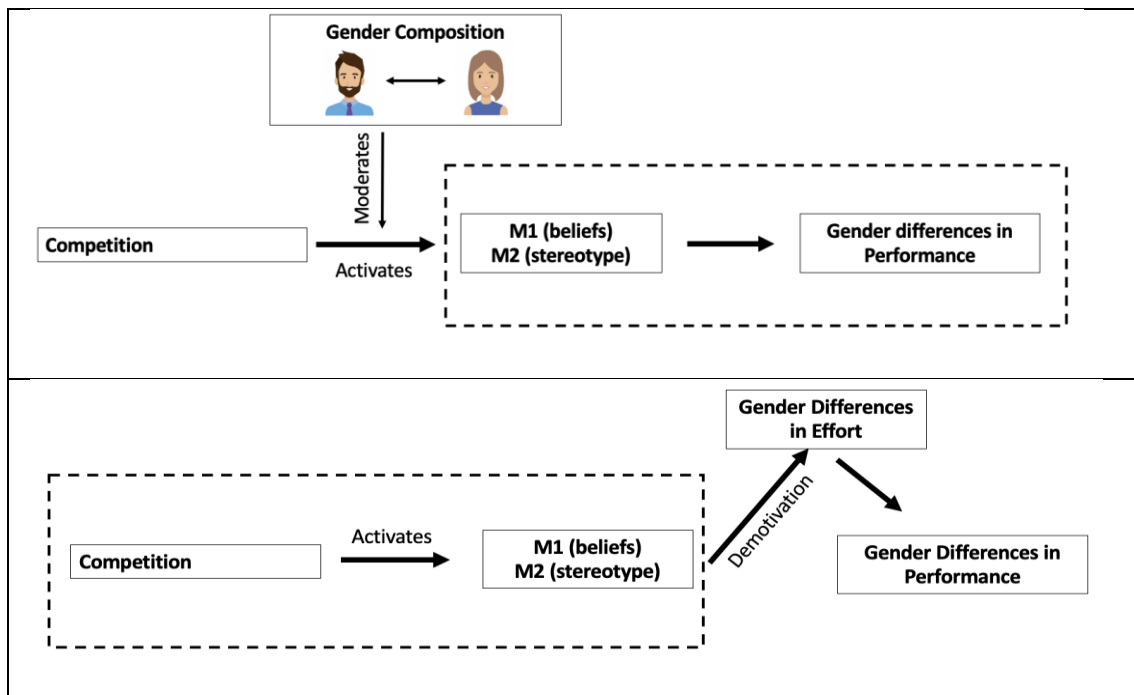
Gender Composition

Moderates

Competition

Activates

M1 (beliefs)
M2 (stereotype)

Gender differences in Performance

Gender Differences in Effort

Competition

Activates

M1 (beliefs)
M2 (stereotype)

Demotivation

Gender Differences in Performance